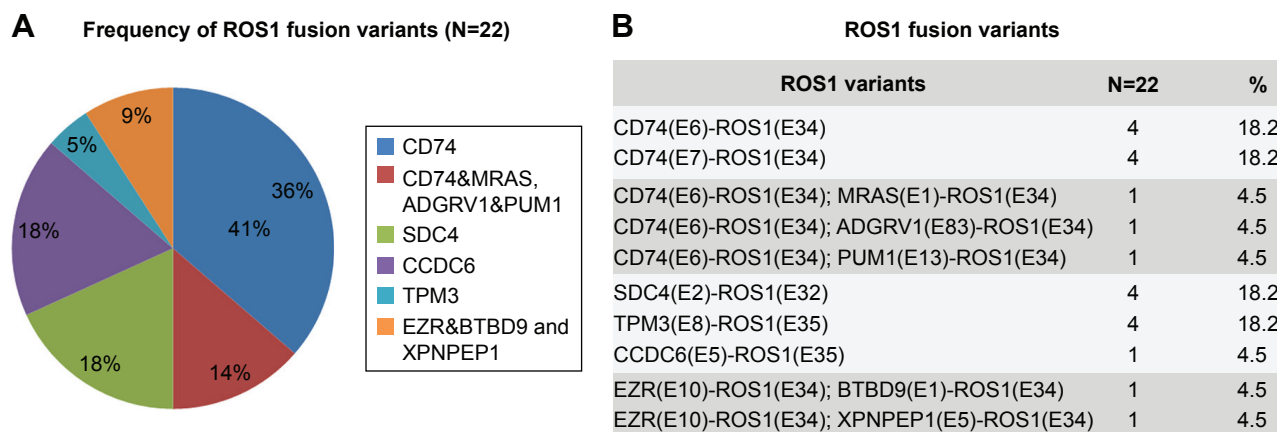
A

Frequency of ROS1 fusion variants (N=22)

36%

41%

9%

5%

18%

18%

14%

CD74
CD74&MRAS, ADGRV1&PUM1
SDC4
CCDC6
TPM3
EZR&BTBD9 and XPNPEP1

B

ROS1 fusion variants

| ROS1 variants | N=22 | % |
|---|---|---|
| CD74(E6)-ROS1(E34) | 4 | 18.2 |
| CD74(E7)-ROS1(E34) | 4 | 18.2 |
| CD74(E6)-ROS1(E34); MRAS(E1)-ROS1(E34) | 1 | 4.5 |
| CD74(E6)-ROS1(E34); ADGRV1(E83)-ROS1(E34) | 1 | 4.5 |
| CD74(E6)-ROS1(E34); PUM1(E13)-ROS1(E34) | 1 | 4.5 |
| SDC4(E2)-ROS1(E32) | 4 | 18.2 |
| TPM3(E8)-ROS1(E35) | 4 | 18.2 |
| CCDC6(E5)-ROS1(E35) | 1 | 4.5 |
| EZR(E10)-ROS1(E34); BTBD9(E1)-ROS1(E34) | 1 | 4.5 |
| EZR(E10)-ROS1(E34); XPNPEP1(E5)-ROS1(E34) | 1 | 4.5 |